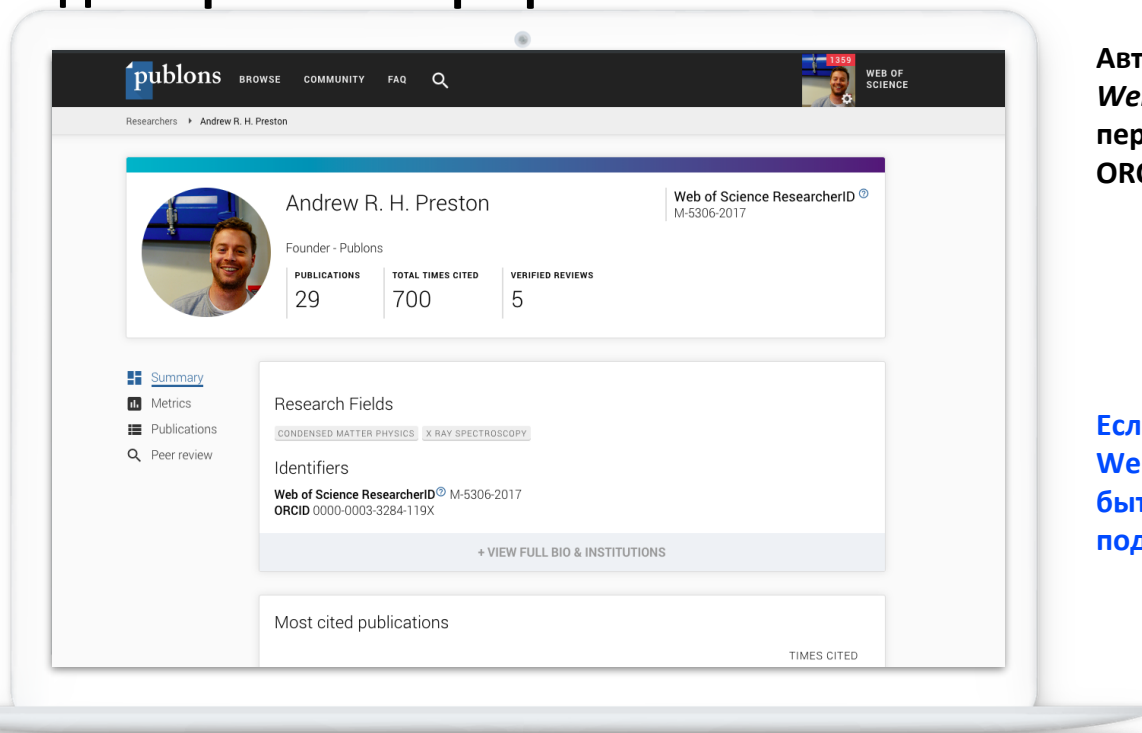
publons BROWSE COMMUNITY FAQ

1359

WEB OF SCIENCE

Researchers ▸ Andrew R. H. Preston

Andrew R. H. Preston

Founder - Publons

| PUBLICATIONS | TOTAL TIMES CITED | VERIFIED REVIEWS |
|---|---|---|
| 29 | 700 | 5 |

Web of Science ResearcherID
M-5306-2017

Summary
Metrics
Publications
Peer review

Research Fields

CONDENSED MATTER PHYSICS X RAY SPECTROSCOPY

Identifiers

Web of Science ResearcherID M-5306-2017
ORCID 0000-0003-3284-119X

+ VIEW FULL BIO & INSTITUTIONS

Most cited publications

TIMES CITED

Авт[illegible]
We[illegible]
пер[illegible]
ORC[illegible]

Есл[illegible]
We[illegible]
быт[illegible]
под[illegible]